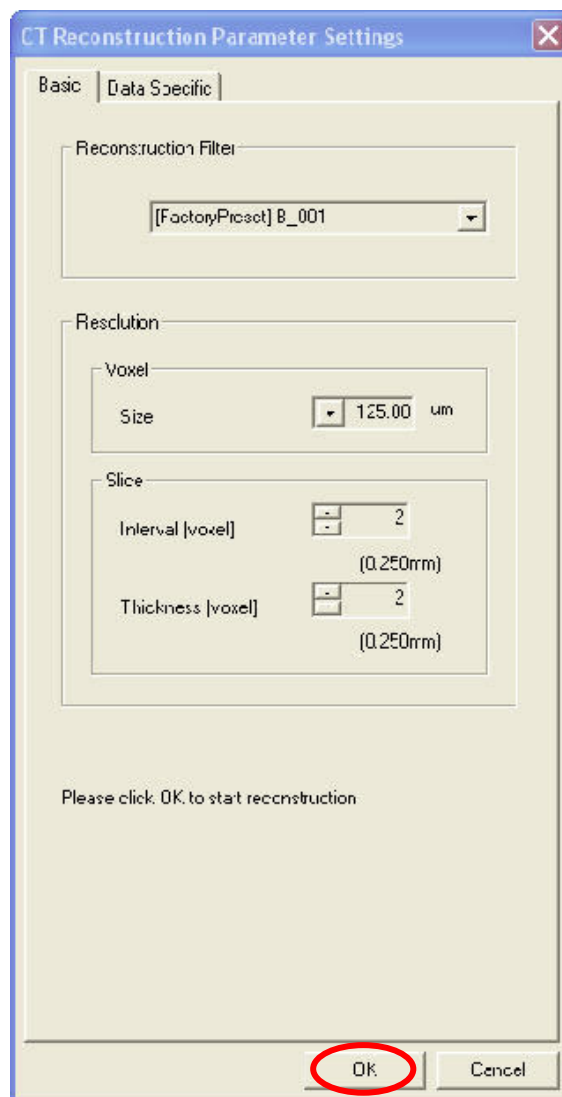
CT Reconstruction Parameter Settings

Basic
Data Specific

Reconstruction Filter
[FactoryPreset] B_001

Resolution

Voxel
Size
125.00
um

Slice
Interval [voxel]
2
(0.250mm)
Thickness [voxel]
2
(0.250mm)

Please click OK to start reconstruction

OK
Cancel